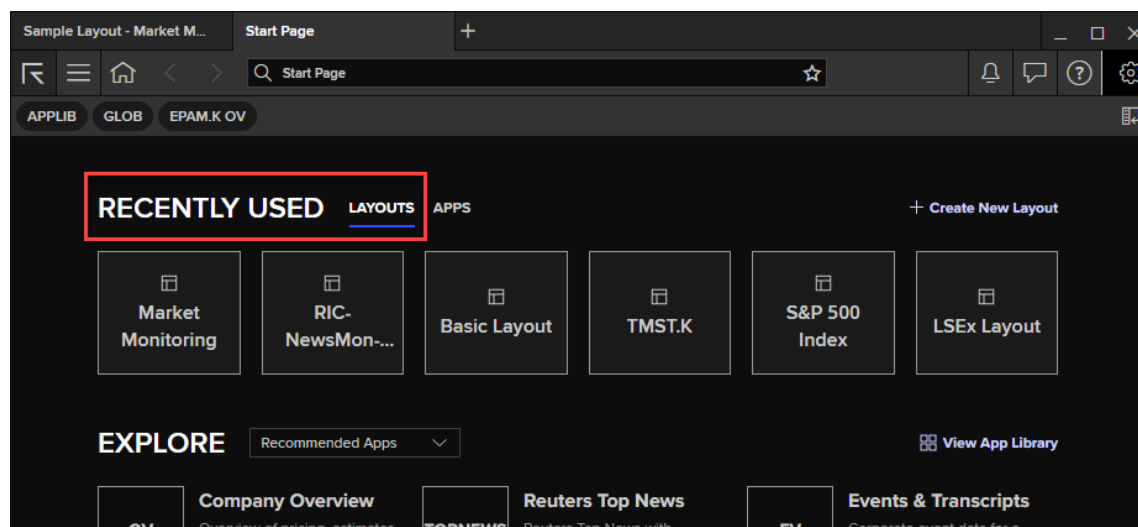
Sample Layout - Market M...
Start Page
+

Start Page

APPLIB
GLOB
EPAM.K OV

RECENTLY USED
LAYOUTS
APPS
+ Create New Layout

Market Monitoring
RIC-NewsMon-...
Basic Layout
TMST.K
S&P 500 Index
LSEx Layout

EXPLORE
Recommended Apps
View App Library

Company Overview
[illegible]
Reuters Top News
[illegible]
Events & Transcripts
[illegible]